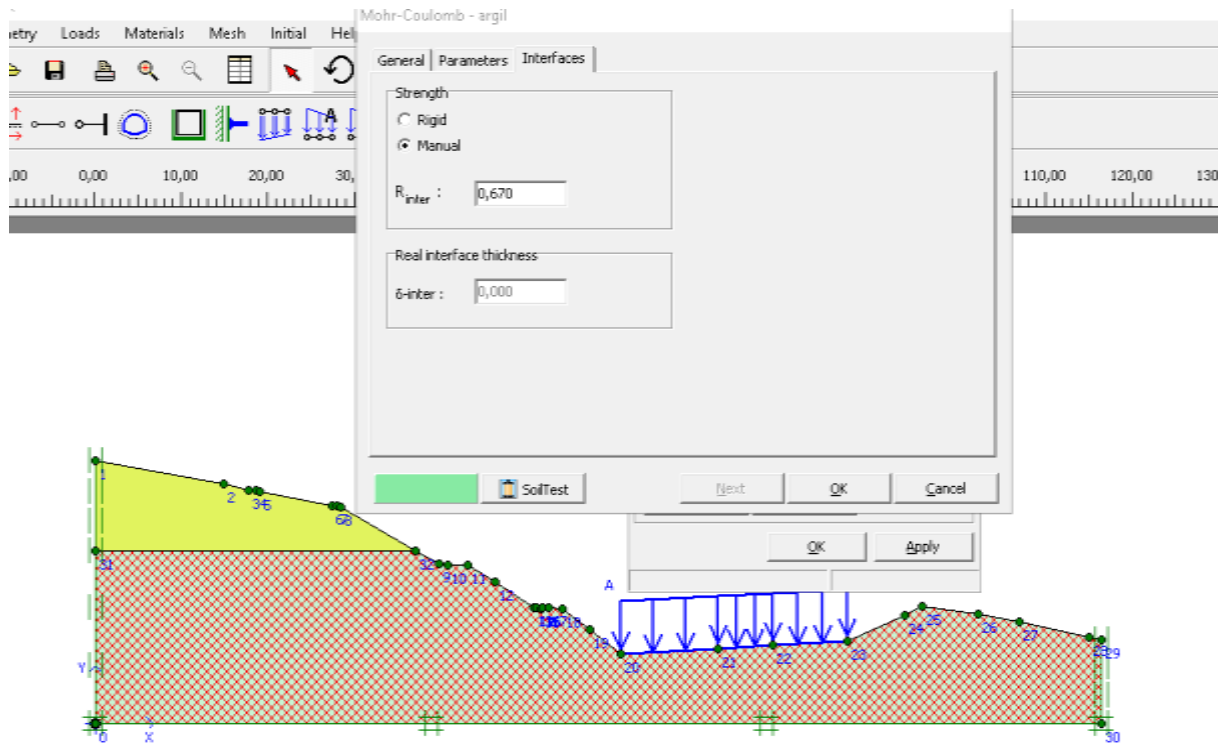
etry Loads Materials Mesh Initial Hel

Mohr-Coulomb - argil

General Parameters Interfaces

Strength
Rigid
Manual

$R_{inter}$ : 0,670

Real interface thickness
δ-inter : 0,000

SoilTest
Next
OK
Cancel

OK
Apply

,00 0,00 10,00 20,00 30,
110,00 120,00 130

A

1
2
345
678
31
32
9 10 11
12
13 14 15 16 17 18
19
20
21
22
23
24
25
26
27
28 29
Y
0
X
30